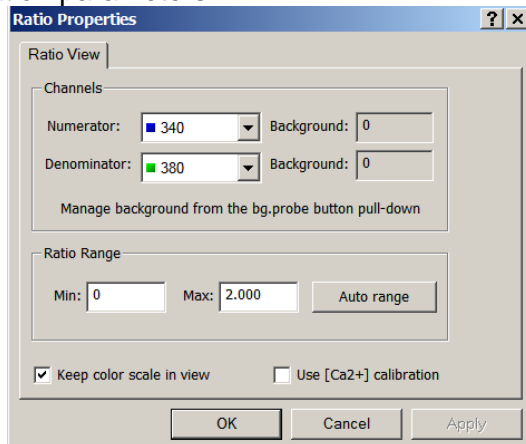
Ratio Properties

?

×

Ratio View

Channels

Numerator: 340

Background: 0

Denominator: 380

Background: 0

Manage background from the bg.probe button pull-down

Ratio Range

Min: 0

Max: 2.000

Auto range

Keep color scale in view

Use [Ca2+] calibration

OK

Cancel

Apply